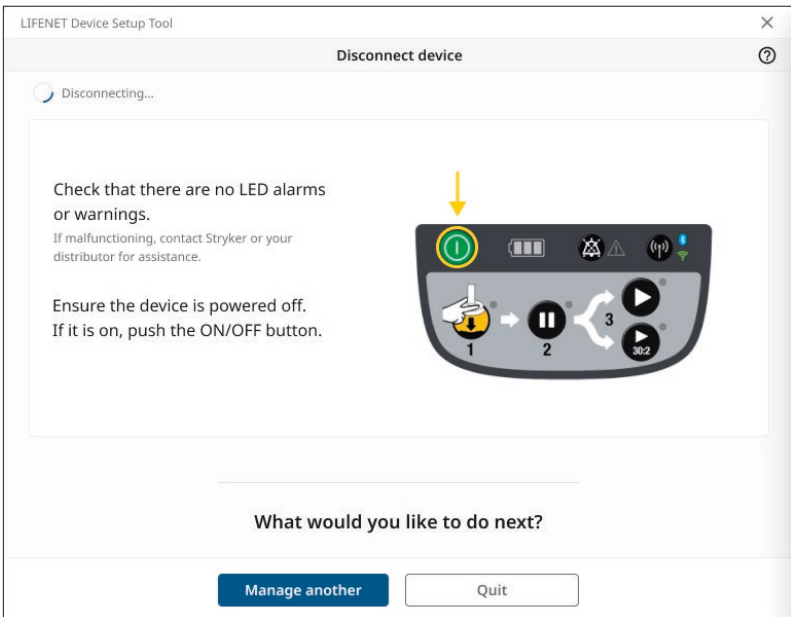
LIFENET Device Setup Tool

×

Disconnect device

?

Disconnecting...

Check that there are no LED alarms or warnings.

If malfunctioning, contact Stryker or your distributor for assistance.

Ensure the device is powered off. If it is on, push the ON/OFF button.

1

2

3

30:2

What would you like to do next?

Manage another

Quit